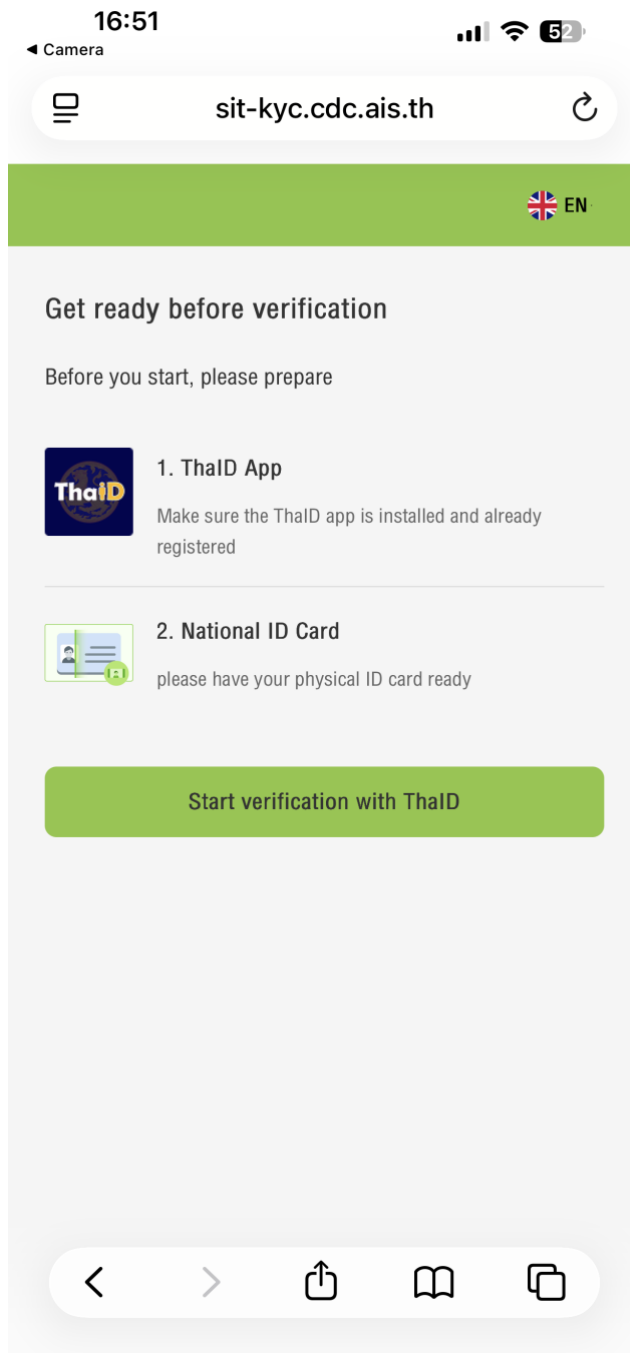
16:51
◀ Camera
52

sit-kyc.cdc.ais.th

EN

Get ready before verification

Before you start, please prepare

ThaiD

1. ThaID App

Make sure the ThaID app is installed and already registered

2. National ID Card

please have your physical ID card ready

Start verification with ThaID